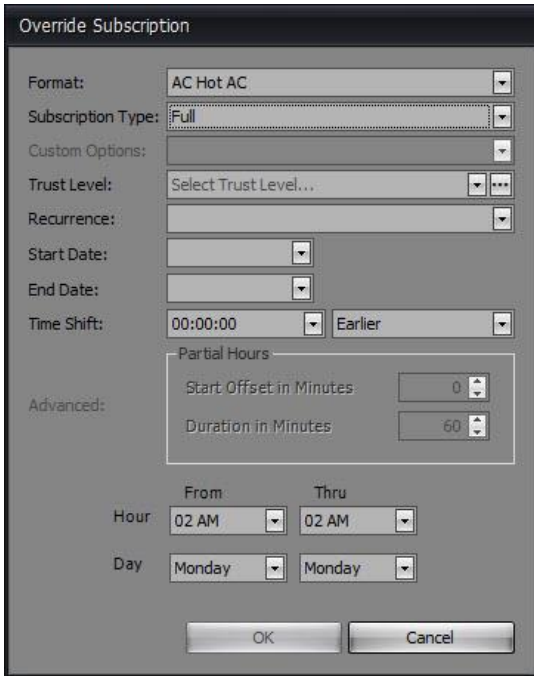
Override Subscription

Format: AC Hot AC
Subscription Type: Full
Custom Options:
Trust Level: Select Trust Level...
Recurrence:
Start Date:
End Date:
Time Shift: 00:00:00 Earlier

Advanced:
Partial Hours
Start Offset in Minutes 0
Duration in Minutes 60

From Thru
Hour 02 AM 02 AM
Day Monday Monday

OK Cancel